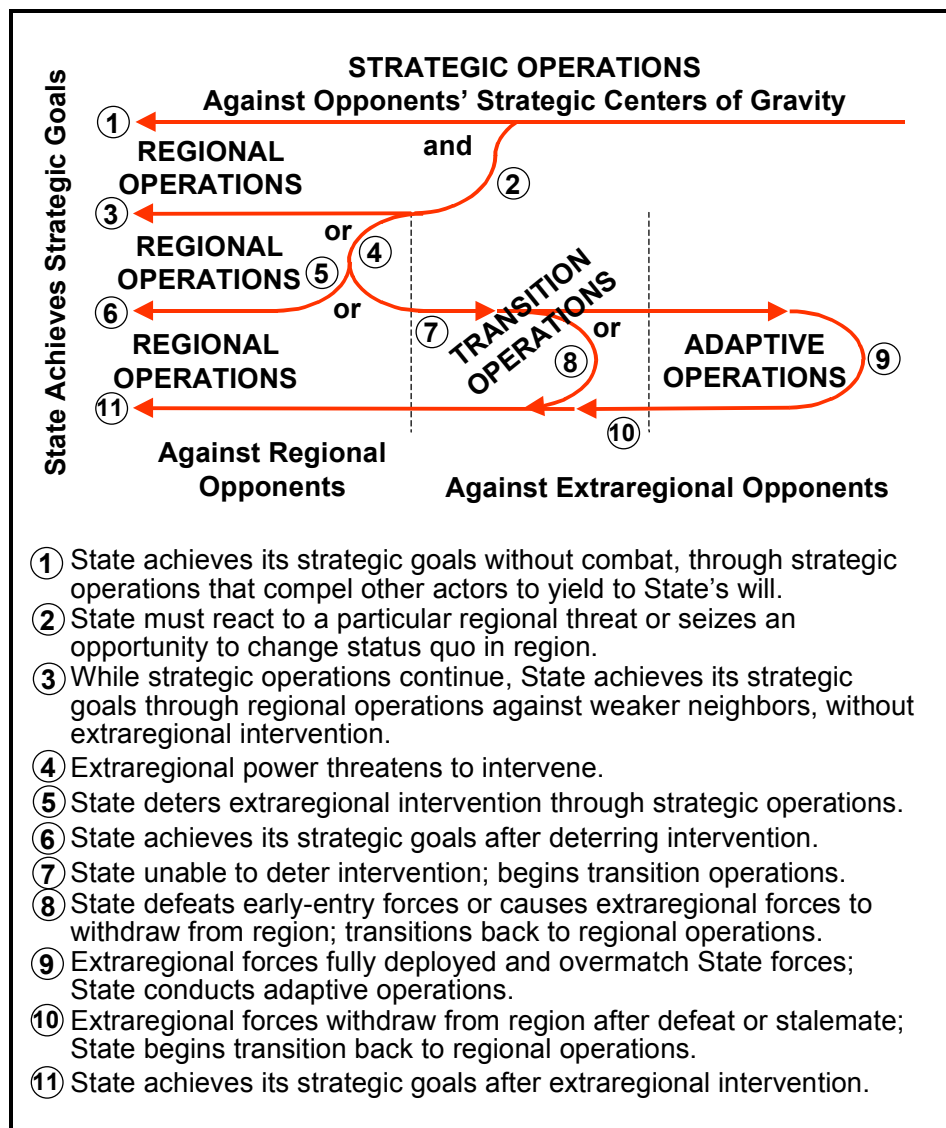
STRATEGIC OPERATIONS
Against Opponents' Strategic Centers of Gravity

State Achieves Strategic Goals

1

and

2

REGIONAL OPERATIONS

3

or

4

REGIONAL OPERATIONS

5

6

or

REGIONAL OPERATIONS

7

TRANSITION OPERATIONS

or

8

ADAPTIVE OPERATIONS

9

11

10

Against Regional Opponents

Against Extraregional Opponents

1 State achieves its strategic goals without combat, through strategic operations that compel other actors to yield to State's will.
2 State must react to a particular regional threat or seizes an opportunity to change status quo in region.
3 While strategic operations continue, State achieves its strategic goals through regional operations against weaker neighbors, without extraregional intervention.
4 Extraregional power threatens to intervene.
5 State deters extraregional intervention through strategic operations.
6 State achieves its strategic goals after deterring intervention.
7 State unable to deter intervention; begins transition operations.
8 State defeats early-entry forces or causes extraregional forces to withdraw from region; transitions back to regional operations.
9 Extraregional forces fully deployed and overmatch State forces; State conducts adaptive operations.
10 Extraregional forces withdraw from region after defeat or stalemate; State begins transition back to regional operations.
11 State achieves its strategic goals after extraregional intervention.